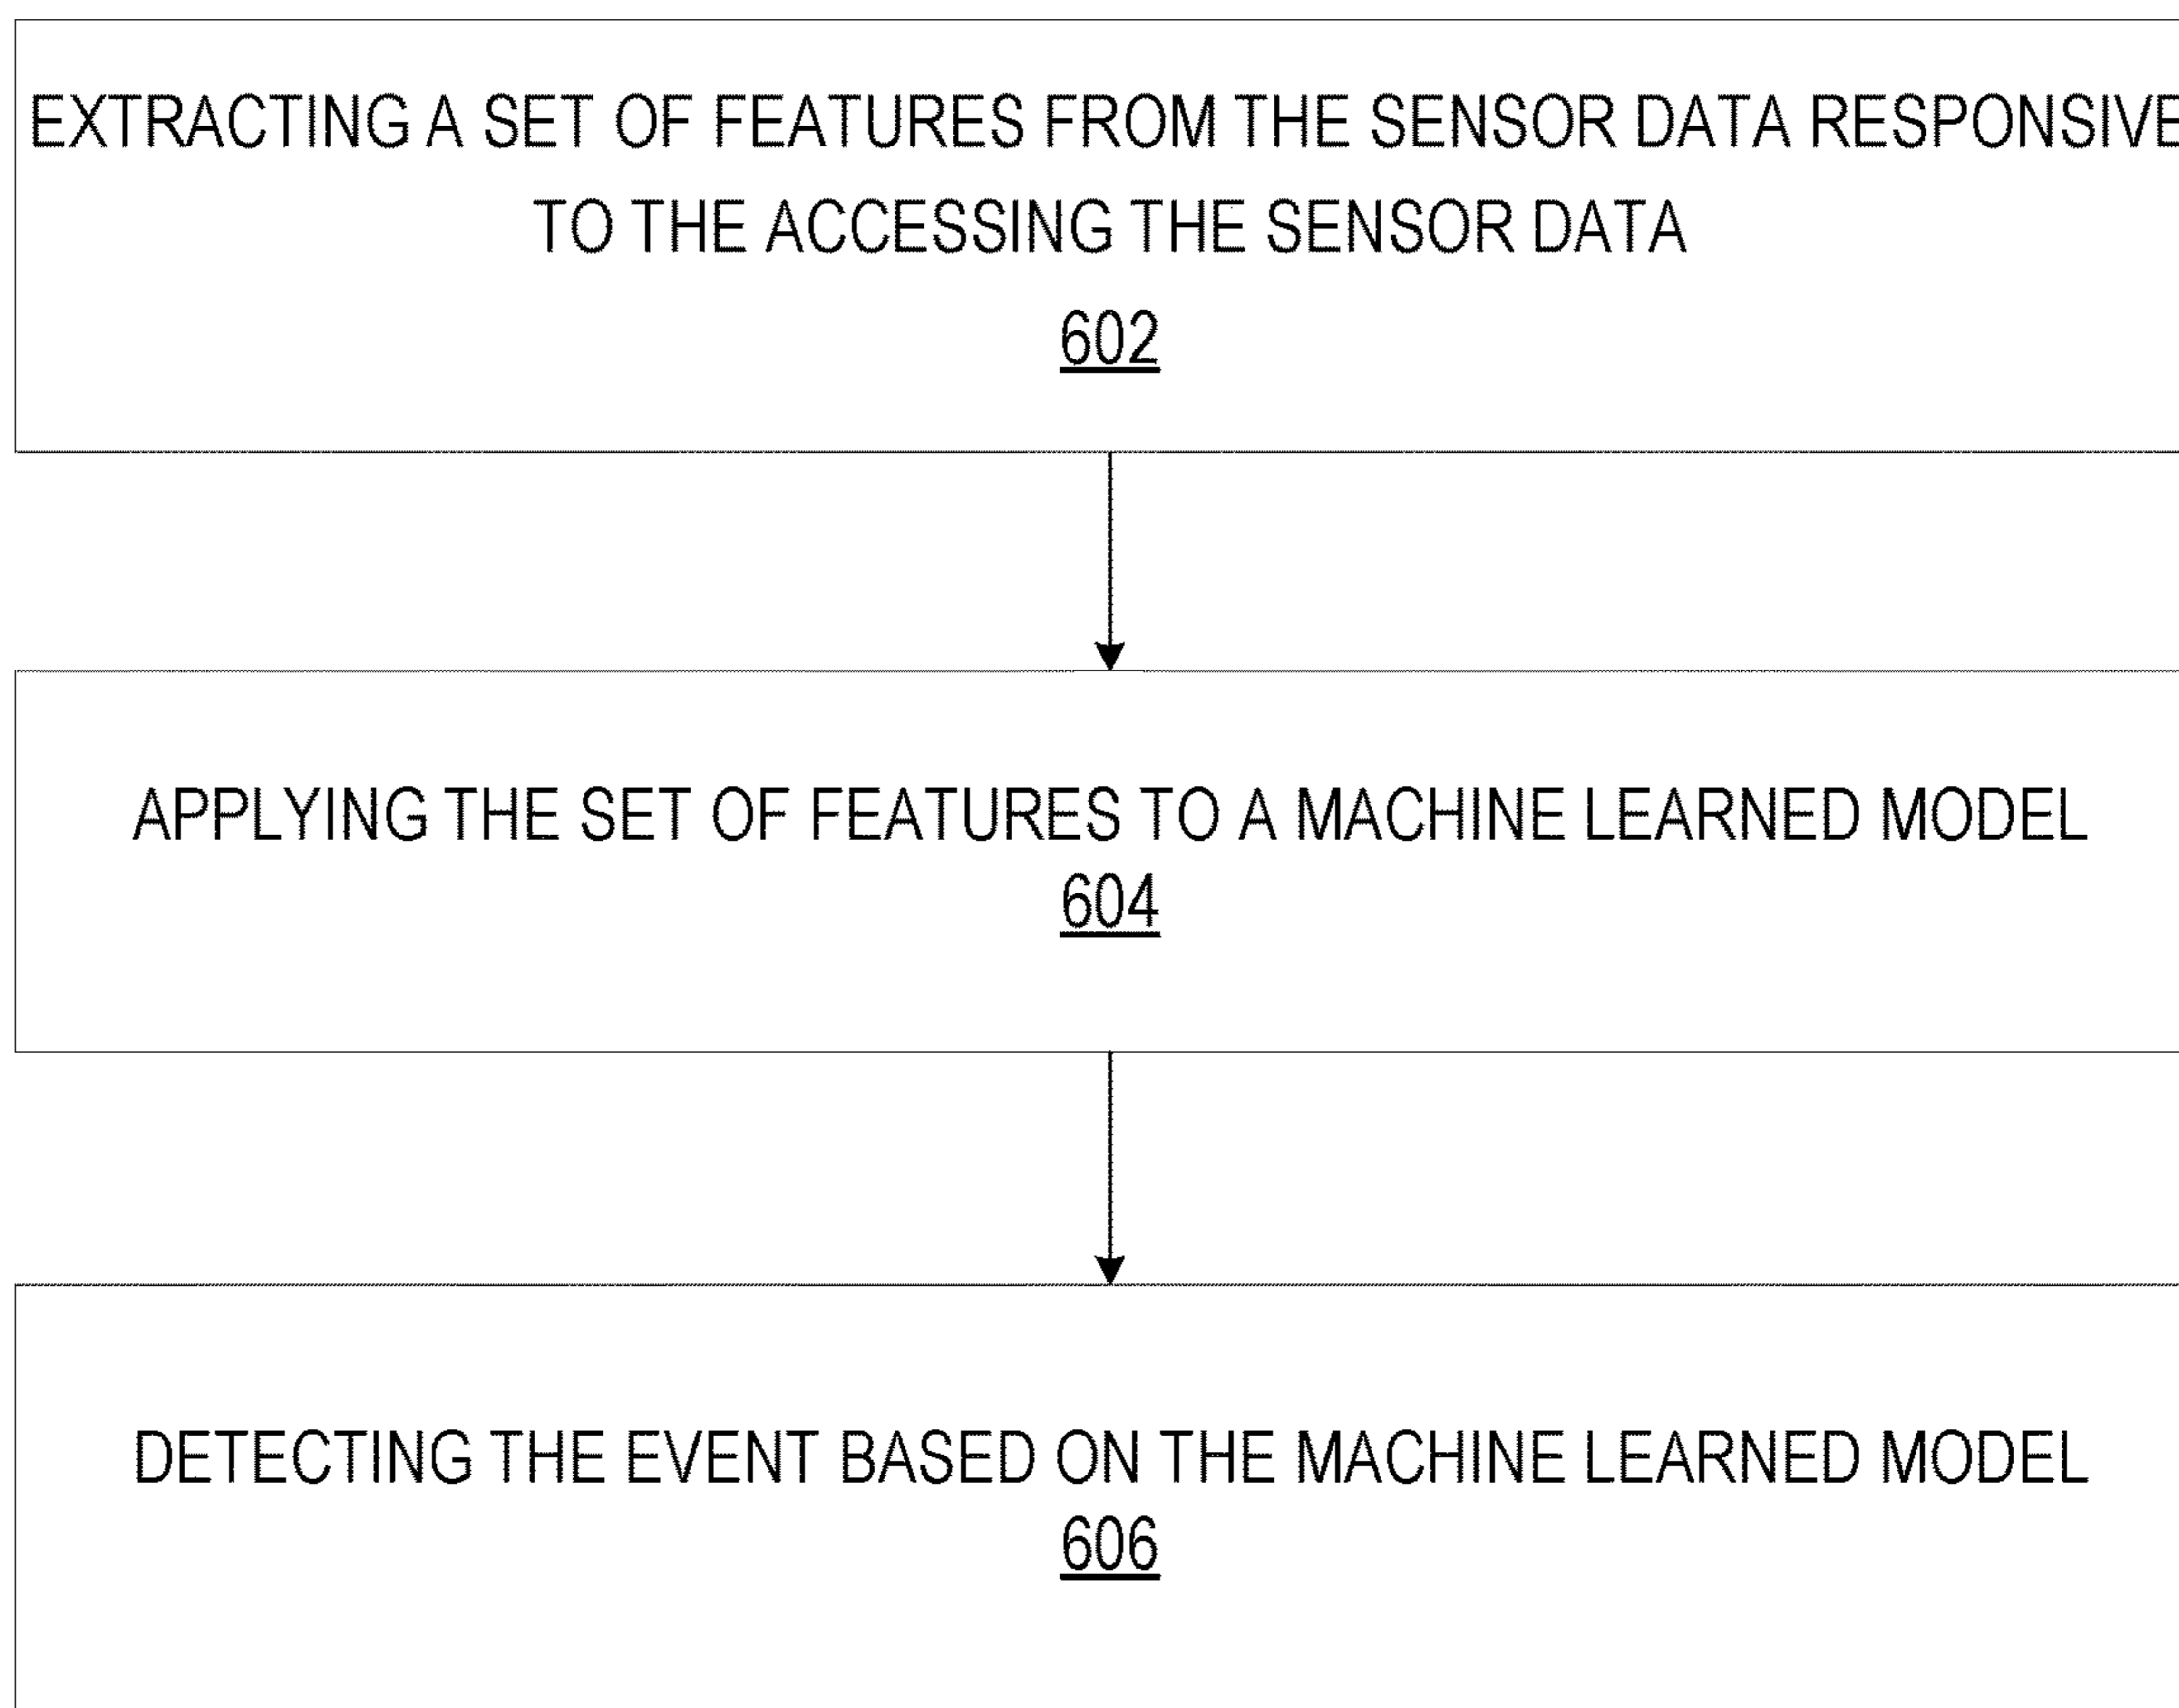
EXTRACTING A SET OF FEATURES FROM THE SENSOR DATA RESPONSIVE TO THE ACCESSING THE SENSOR DATA
602

APPLYING THE SET OF FEATURES TO A MACHINE LEARNED MODEL
604

DETECTING THE EVENT BASED ON THE MACHINE LEARNED MODEL
606